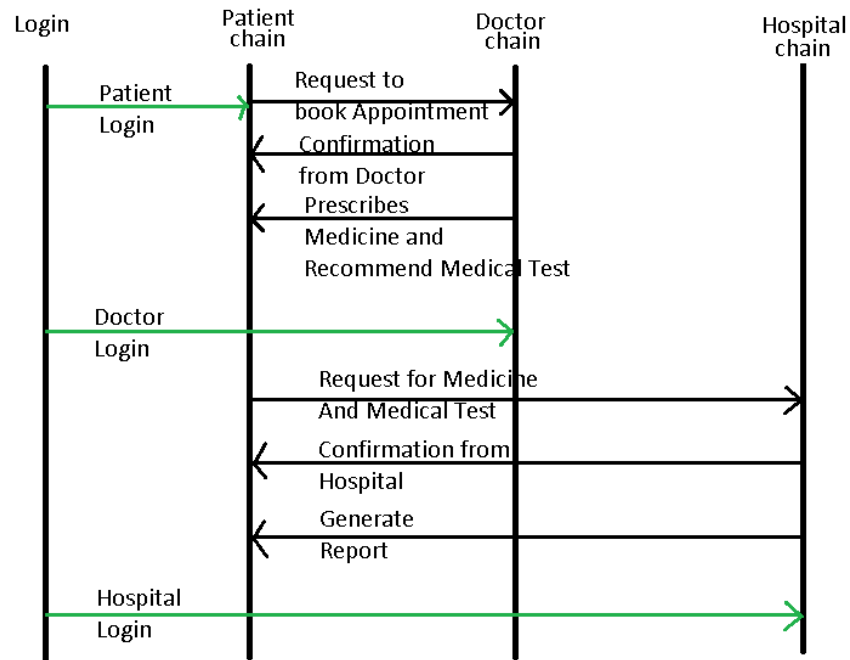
Login

Patient chain

Doctor chain

Hospital chain

Patient Login

Request to book Appointment

Confirmation from Doctor

Prescribes Medicine and Recommend Medical Test

Doctor Login

Request for Medicine And Medical Test

Confirmation from Hospital

Generate Report

Hospital Login